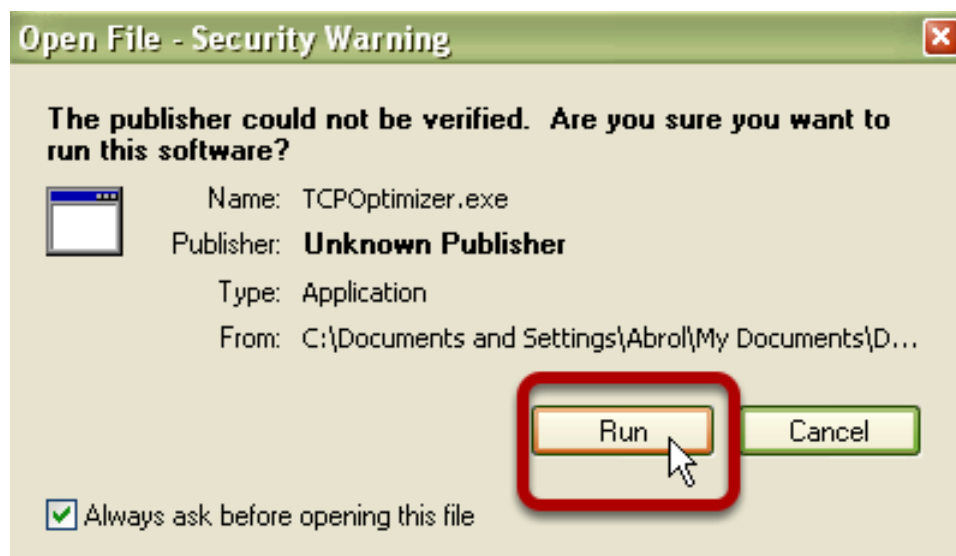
Open File - Security Warning

The publisher could not be verified. Are you sure you want to run this software?

Name: TCPOptimizer.exe

Publisher: Unknown Publisher

Type: Application

From: C:\Documents and Settings\Abrol\My Documents\D...

Run

Cancel

Always ask before opening this file